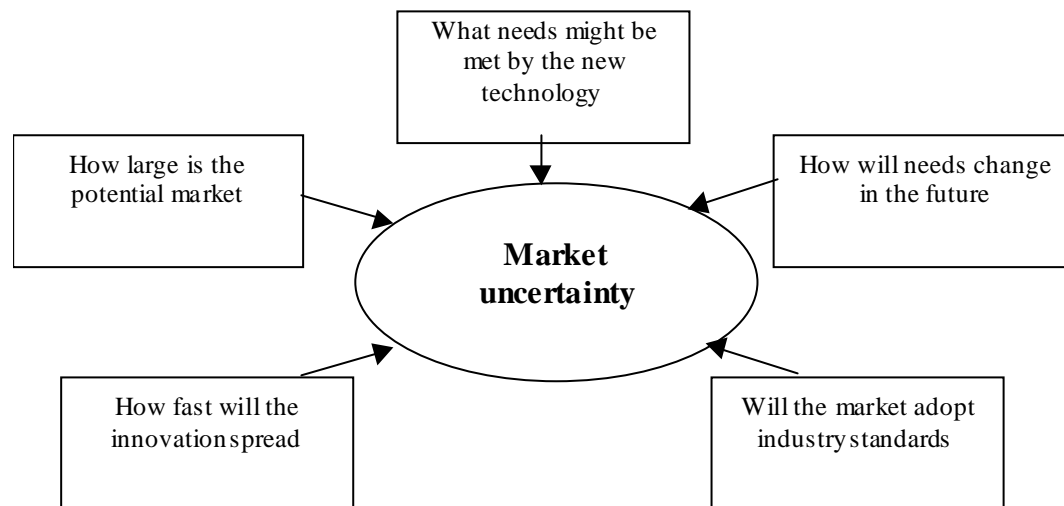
What needs might be met by the new technology

How large is the potential market

How will needs change in the future

Market uncertainty

How fast will the innovation spread

Will the market adopt industry standards